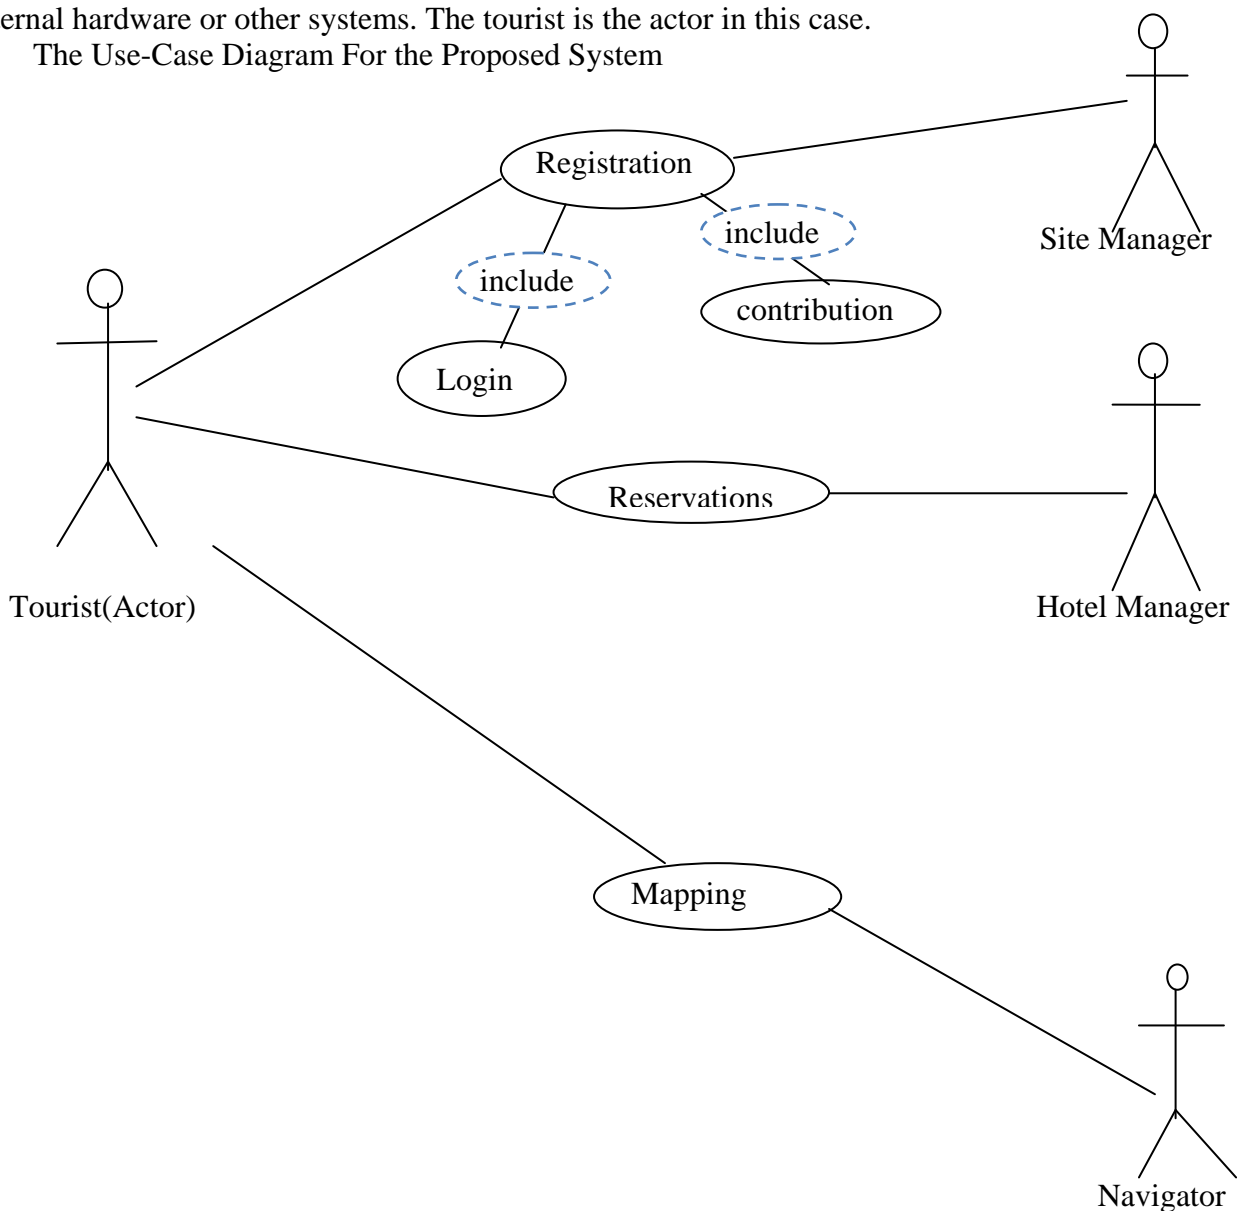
ernal hardware or other systems. The tourist is the actor in this case.
The Use-Case Diagram For the Proposed System

Registration
include
include
contribution
Login
Site Manager
Reservations
Tourist(Actor)
Hotel Manager
Mapping
Navigator